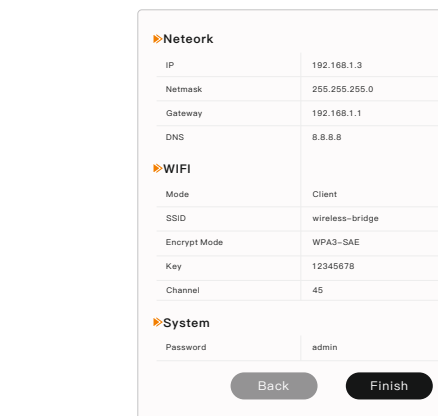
Neteork

| IP | 192.168.1.3 |
|---|---|
| Netmask | 255.255.255.0 |
| Gateway | 192.168.1.1 |
| DNS | 8.8.8.8 |

WIFI

| Mode | Client |
|---|---|
| SSID | wireless-bridge |
| Encrypt Mode | WPA3-SAE |
| Key | 12345678 |
| Channel | 45 |

System

| Password | admin |
|---|---|

Back Finish